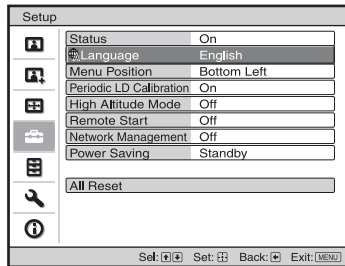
Setup

| | |
|---|---|
| Status | On |
| Language | English |
| Menu Position | Bottom Left |
| Periodic LD Calibration | On |
| High Altitude Mode | Off |
| Remote Start | Off |
| Network Management | Off |
| Power Saving | Standby |

All Reset

Sel: Set: Back: Exit: MENU